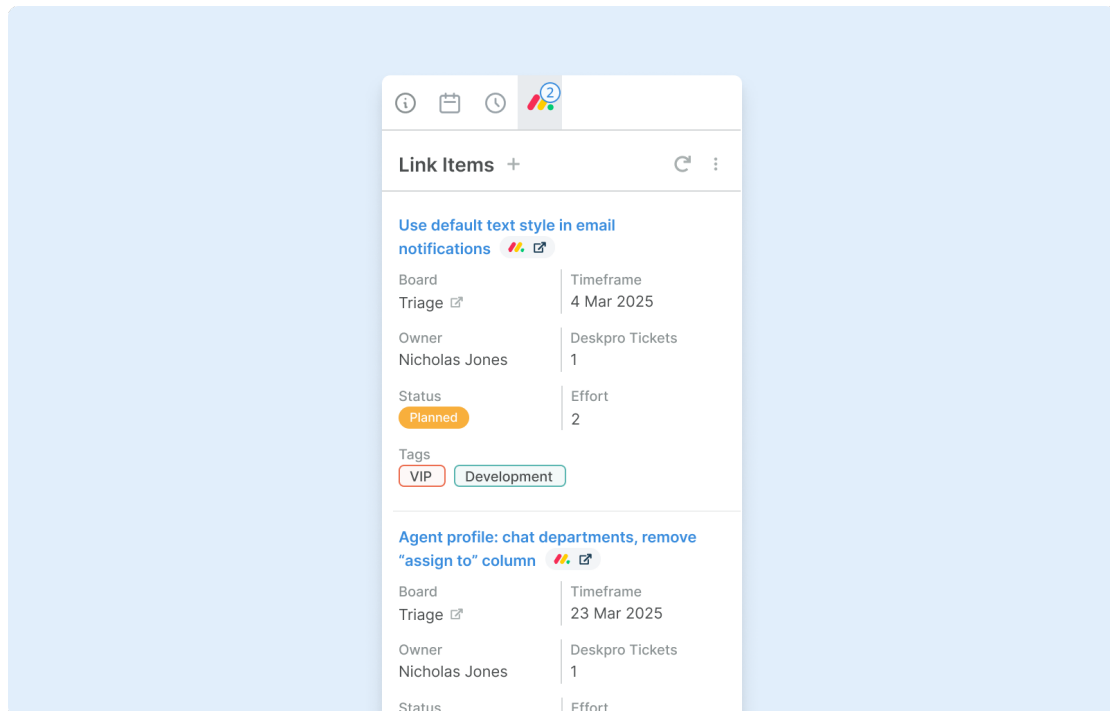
2

Link Items +

Use default text style in email notifications

Board
Triage

Timeframe
4 Mar 2025

Owner
Nicholas Jones

Deskpro Tickets
1

Status
Planned

Effort
2

Tags
VIP Development

Agent profile: chat departments, remove “assign to” column

Board
Triage

Timeframe
23 Mar 2025

Owner
Nicholas Jones

Deskpro Tickets
1

Status

Effort